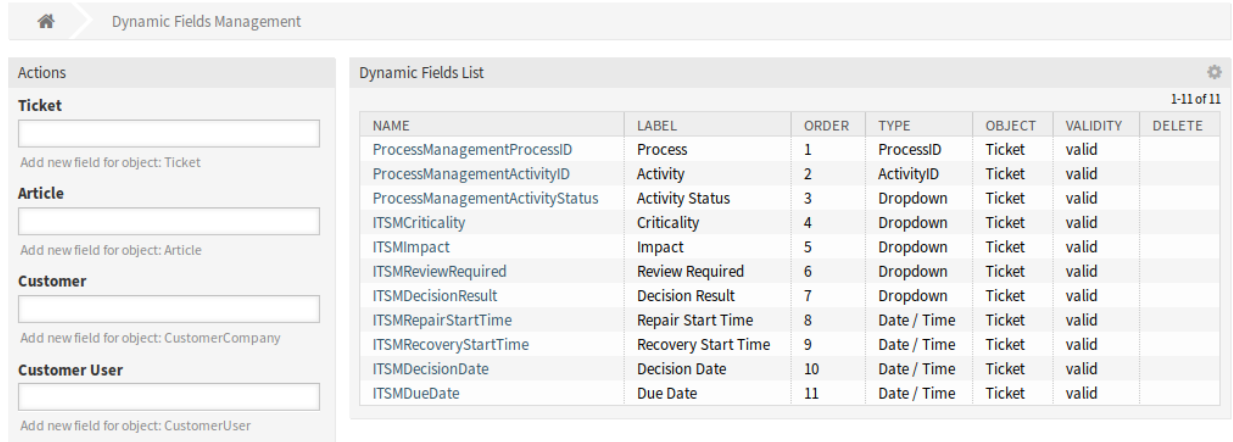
Dynamic Fields Management

Actions

Ticket

Add new field for object: Ticket

Article

Add new field for object: Article

Customer

Add new field for object: CustomerCompany

Customer User

Add new field for object: CustomerUser

Dynamic Fields List

1-11 of 11

| NAME | LABEL | ORDER | TYPE | OBJECT | VALIDITY | DELETE |
|---|---|---|---|---|---|---|
| ProcessManagementProcessID | Process | 1 | ProcessID | Ticket | valid | |
| ProcessManagementActivityID | Activity | 2 | ActivityID | Ticket | valid | |
| ProcessManagementActivityStatus | Activity Status | 3 | Dropdown | Ticket | valid | |
| ITSMCriticality | Criticality | 4 | Dropdown | Ticket | valid | |
| ITSMImpact | Impact | 5 | Dropdown | Ticket | valid | |
| ITSMReviewRequired | Review Required | 6 | Dropdown | Ticket | valid | |
| ITSMDecisionResult | Decision Result | 7 | Dropdown | Ticket | valid | |
| ITSMRepairStartTime | Repair Start Time | 8 | Date / Time | Ticket | valid | |
| ITSMRecoveryStartTime | Recovery Start Time | 9 | Date / Time | Ticket | valid | |
| ITSMDecisionDate | Decision Date | 10 | Date / Time | Ticket | valid | |
| ITSMDueDate | Due Date | 11 | Date / Time | Ticket | valid | |